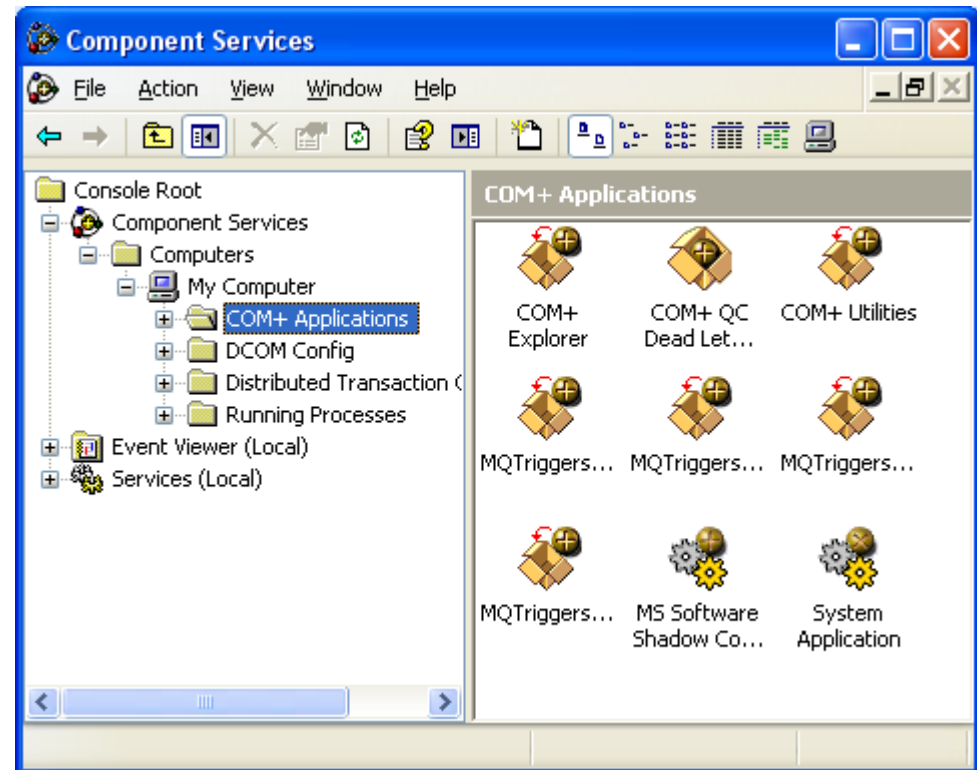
Component Services

File Action View Window Help

Console Root
Component Services
Computers
My Computer
COM+ Applications
DCOM Config
Distributed Transaction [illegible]
Running Processes
Event Viewer (Local)
Services (Local)

COM+ Applications

COM+ Explorer
COM+ QC Dead Let...
COM+ Utilities
MQTriggers...
MQTriggers...
MQTriggers...
MQTriggers...
MS Software Shadow Co...
System Application